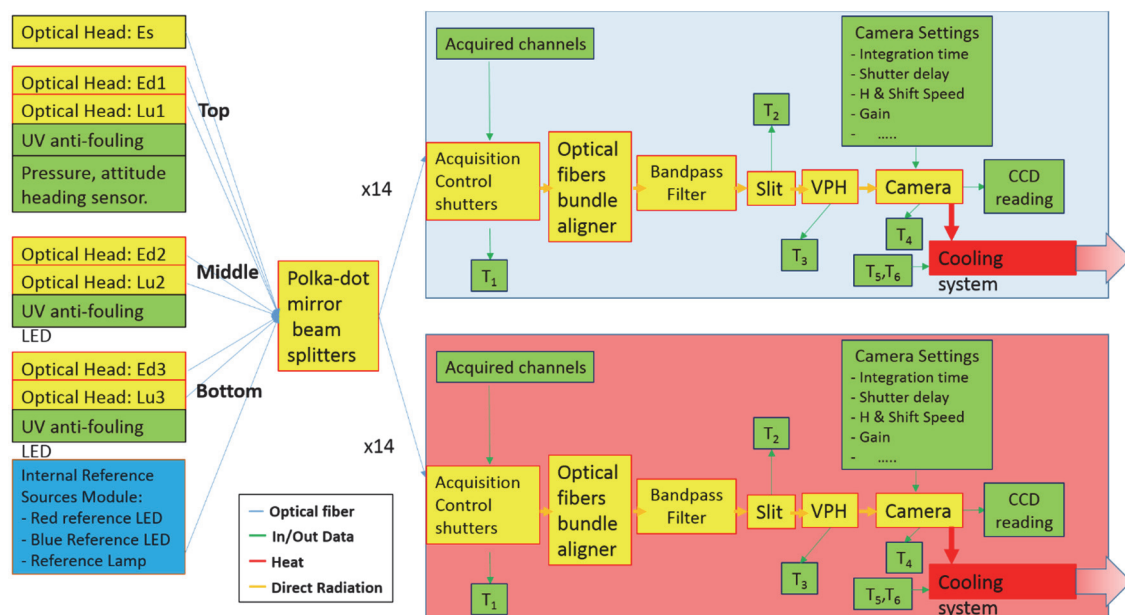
Optical Head: Es

Optical Head: Ed1

Optical Head: Lu1

Top

UV anti-fouling

Pressure, attitude heading sensor.

Optical Head: Ed2

Optical Head: Lu2

Middle

UV anti-fouling LED

Optical Head: Ed3

Optical Head: Lu3

Bottom

UV anti-fouling LED

Internal Reference Sources Module:
- Red reference LED
- Blue Reference LED
- Reference Lamp

Optical fiber
In/Out Data
Heat
Direct Radiation

Polka-dot mirror beam splitters

x14

Acquired channels

Camera Settings
- Integration time
- Shutter delay
- H & Shift Speed
- Gain
- .....

Acquisition Control shutters

Optical fibers bundle aligner

Bandpass Filter

$T_2$

Slit

VPH

Camera

CCD reading

$T_4$

$T_1$

$T_3$

$T_5$,$T_6$

Cooling system

x14

Acquired channels

Camera Settings
- Integration time
- Shutter delay
- H & Shift Speed
- Gain
- .....

Acquisition Control shutters

Optical fibers bundle aligner

Bandpass Filter

$T_2$

Slit

VPH

Camera

CCD reading

$T_4$

$T_1$

$T_3$

$T_5$,$T_6$

Cooling system